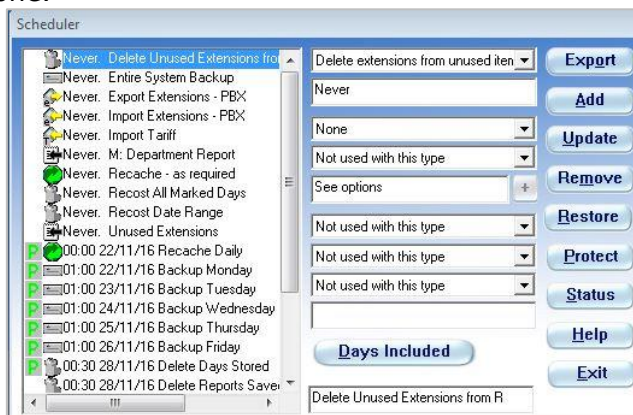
Scheduler

Never. Delete Unused Extensions fro
Never. Entire System Backup
Never. Export Extensions - PBX
Never. Import Extensions - PBX
Never. Import Tariff
Never. M: Department Report
Never. Recache - as required
Never. Recost All Marked Days
Never. Recost Date Range
Never. Unused Extensions
P 00:00 22/11/16 Recache Daily
P 01:00 22/11/16 Backup Monday
P 01:00 23/11/16 Backup Tuesday
P 01:00 24/11/16 Backup Wednesday
P 01:00 25/11/16 Backup Thursday
P 01:00 26/11/16 Backup Friday
P 00:30 28/11/16 Delete Days Stored
00:30 28/11/16 Delete Reports Save

Delete extensions from unused iten
Never
None
Not used with this type
See options
+
Not used with this type
Not used with this type
Not used with this type
Days Included
Delete Unused Extensions from R

Export
Add
Update
Remove
Restore
Protect
Status
Help
Exit